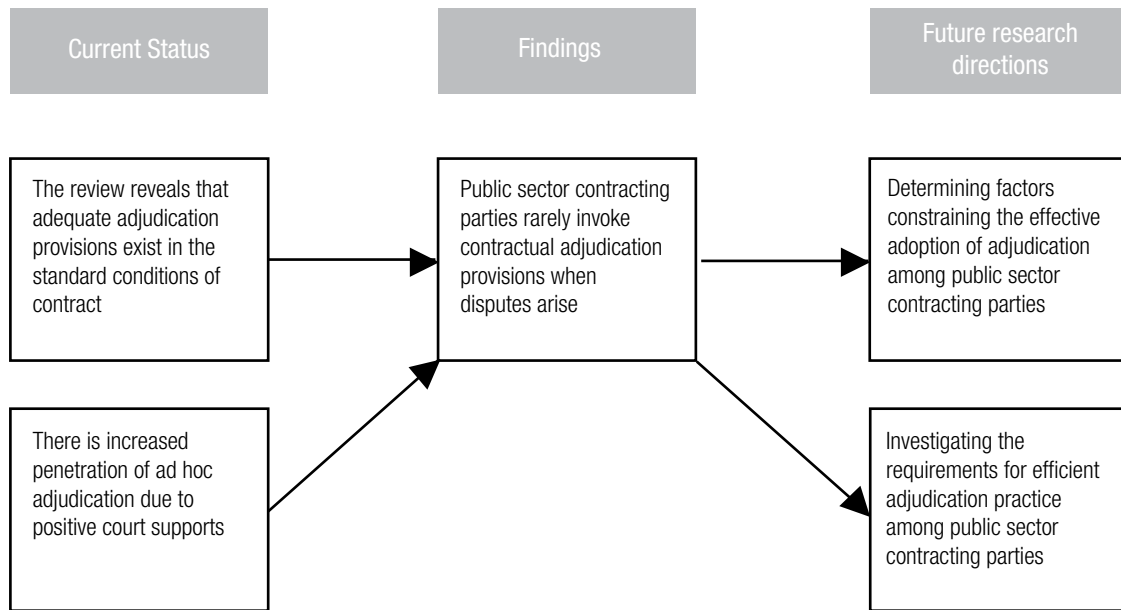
Current Status

Findings

Future research directions

The review reveals that adequate adjudication provisions exist in the standard conditions of contract

There is increased penetration of ad hoc adjudication due to positive court supports

Public sector contracting parties rarely invoke contractual adjudication provisions when disputes arise

Determining factors constraining the effective adoption of adjudication among public sector contracting parties

Investigating the requirements for efficient adjudication practice among public sector contracting parties